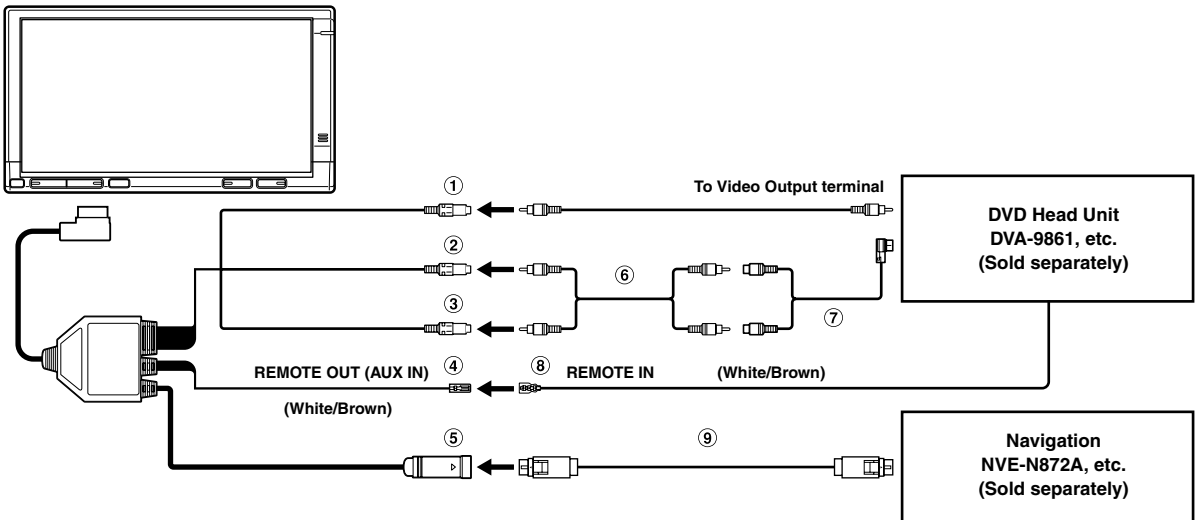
①

To Video Output terminal

DVD Head Unit
DVA-9861, etc.
(Sold separately)

②

⑥

③

⑦

④ REMOTE OUT (AUX IN)

⑧ REMOTE IN

(White/Brown)

(White/Brown)

⑤

⑨

Navigation
NVE-N872A, etc.
(Sold separately)